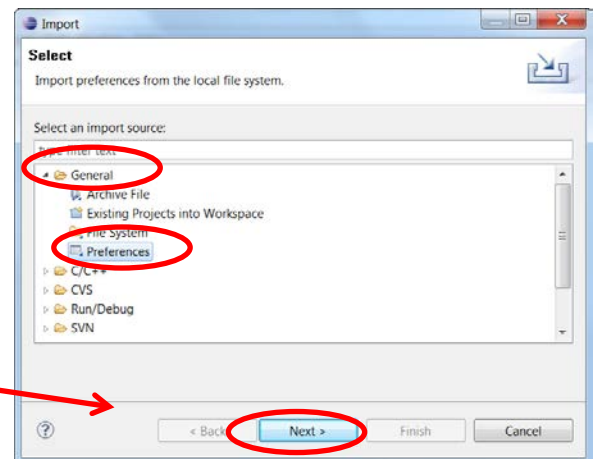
Import

Select

Import preferences from the local file system.

Select an import source:

type filter text

General
Archive File
Existing Projects into Workspace
File System
Preferences
C/C++
CVS
Run/Debug
SVN

?

< Back

Next >

Finish

Cancel